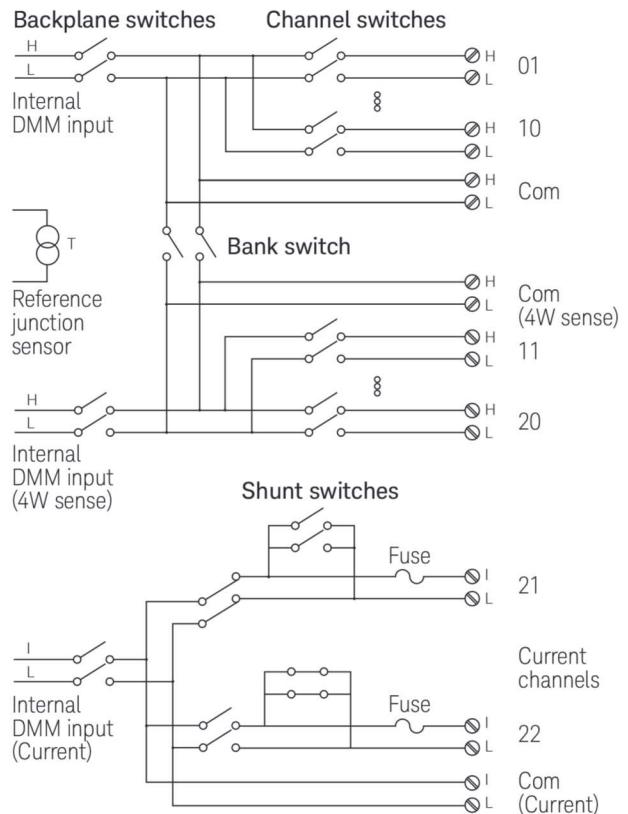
Backplane switches Channel switches

H
L
Internal DMM input

H 01
L

H 10
L

H Com
L

T
Reference junction sensor

Bank switch

H Com
L (4W sense)

H 11
L

H 20
L

H
L
Internal DMM input (4W sense)

Shunt switches

Fuse
I 21
L

I
L
Internal DMM input (Current)

Current channels

Fuse
I 22
L

I Com
L (Current)